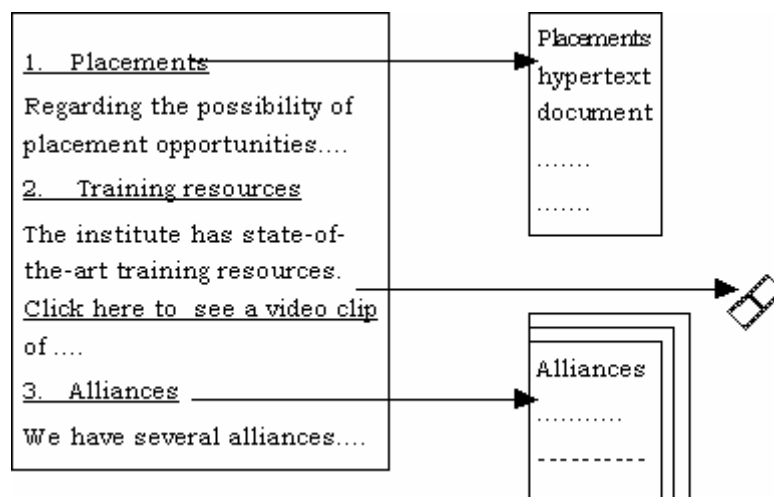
1. Placements

Regarding the possibility of placement opportunities....

2. Training resources

The institute has state-of-the-art training resources. Click here to see a video clip of ....

3. Alliances

We have several alliances....

Placements hypertext document

.......

.......

Alliances

...........

----------